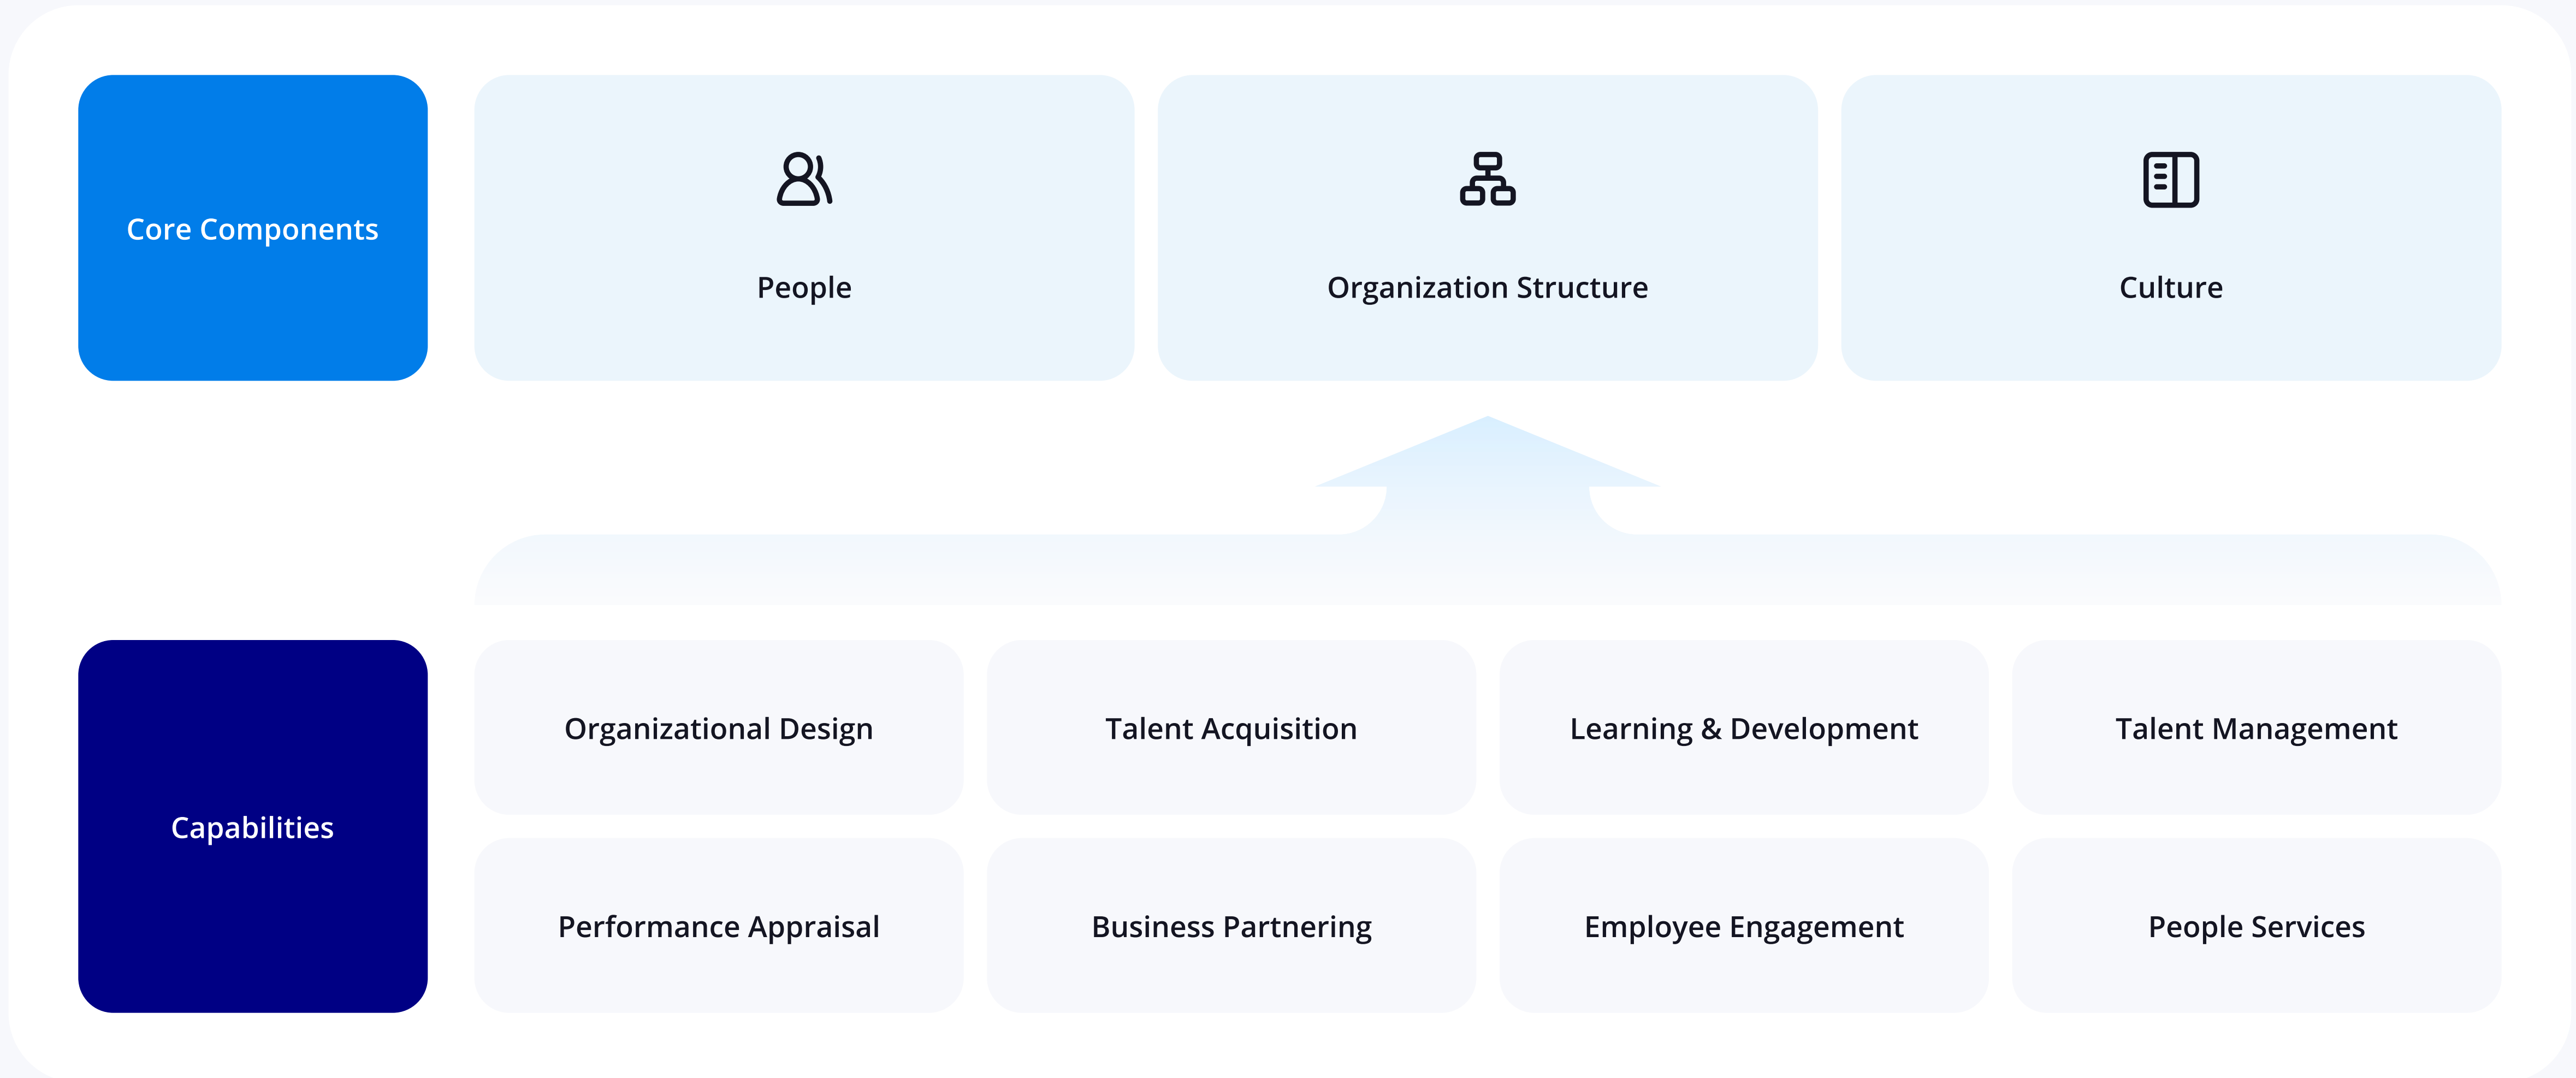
Core Components

People

Organization Structure

Culture

Capabilities

Organizational Design

Talent Acquisition

Learning & Development

Talent Management

Performance Appraisal

Business Partnering

Employee Engagement

People Services